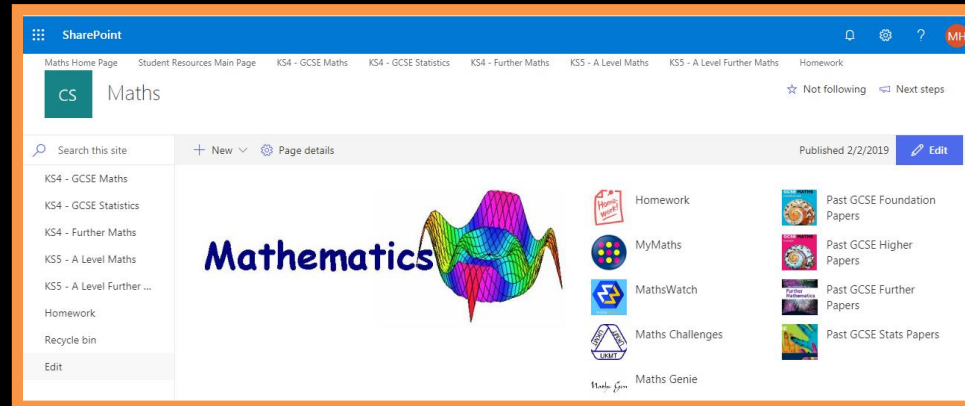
SharePoint

MH

Maths Home Page Student Resources Main Page KS4 - GCSE Maths KS4 - GCSE Statistics KS4 - Further Maths KS5 - A Level Maths KS5 - A Level Further Maths Homework

CS Maths

☆ Not following Next steps

Search this site

+ New Page details

Published 2/2/2019 Edit

KS4 - GCSE Maths
KS4 - GCSE Statistics
KS4 - Further Maths
KS5 - A Level Maths
KS5 - A Level Further ...
Homework
Recycle bin
Edit

Mathematics

Homework
Homework
MyMaths
MathsWatch
UKMT
Maths Challenges
Maths Genie
Maths Genie

Past GCSE Foundation Papers
Past GCSE Higher Papers
Further Mathematics
Past GCSE Further Papers
Past GCSE Stats Papers